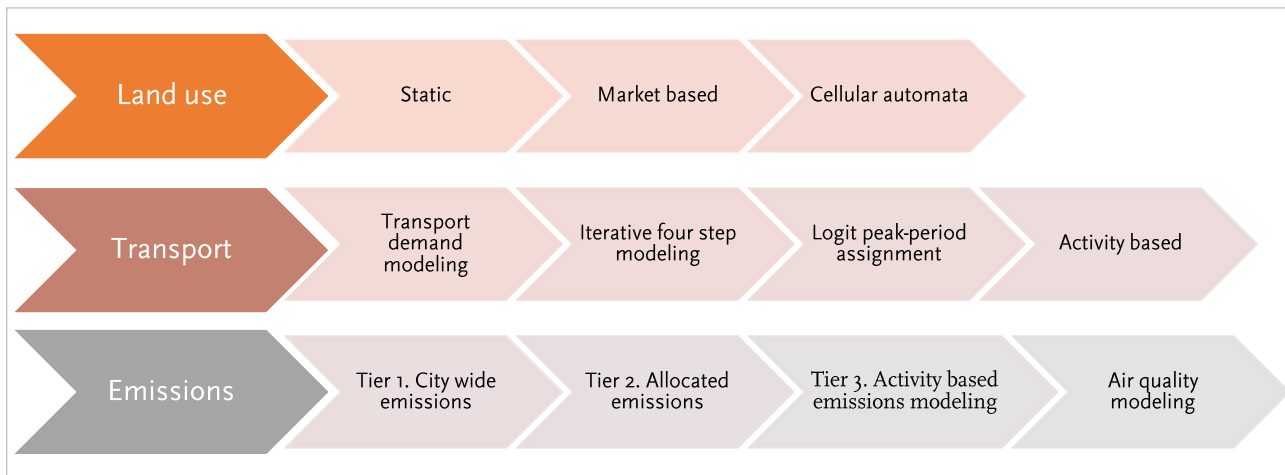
Land use

Static

Market based

Cellular automata

Transport

Transport demand modeling

Iterative four step modeling

Logit peak-period assignment

Activity based

Emissions

Tier 1. City wide emissions

Tier 2. Allocated emissions

Tier 3. Activity based emissions modeling

Air quality modeling